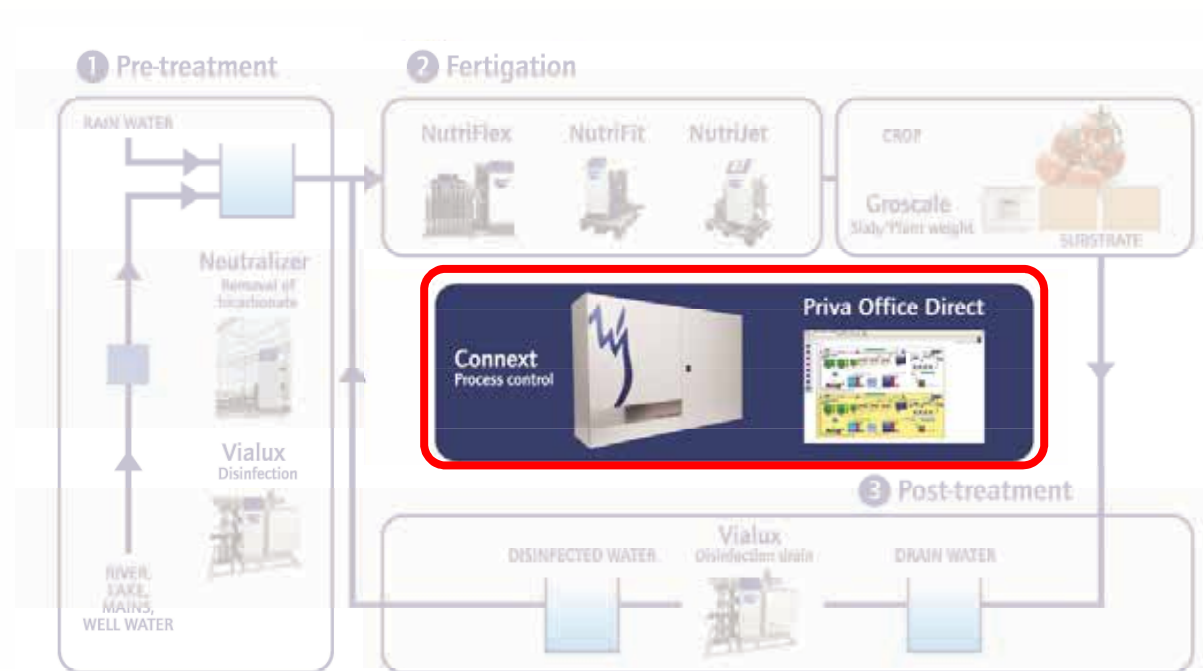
1 Pre-treatment

RAIN WATER

Neutralizer
Removal of bicarbonate

Vialux
Disinfection

RIVER, LAKE, MAINS, WELL WATER

2 Fertigation

NutriFlex

NutriFit

NutriJet

CROP

Groscale
Slab/Plant weight

SUBSTRATE

Connext
Process control

Priva Office Direct

3 Post-treatment

DISINFECTED WATER

Vialux
Disinfection drain

DRAIN WATER